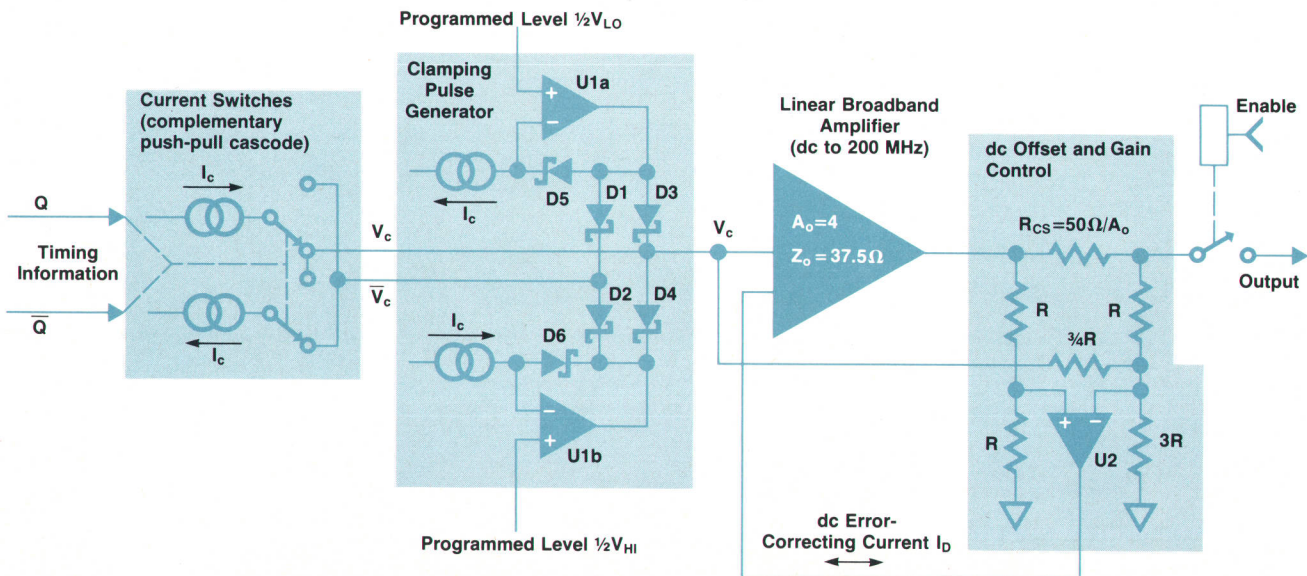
Programmed Level ½$V_{LO}$

Clamping Pulse Generator

U1a

Current Switches (complementary push-pull cascode)

$I_c$

Q

Timing Information

$\overline{Q}$

$I_c$

$I_c$

D5

D1

D3

$V_c$

$\overline{V}_c$

D2

D4

$I_c$

D6

U1b

Programmed Level ½$V_{HI}$

Linear Broadband Amplifier (dc to 200 MHz)

$V_c$

$A_o=4$

$Z_o=37.5\Omega$

dc Error-Correcting Current $I_D$

dc Offset and Gain Control

Enable

$R_{CS}=50\Omega/A_o$

Output

R

R

¾R

R

U2

3R